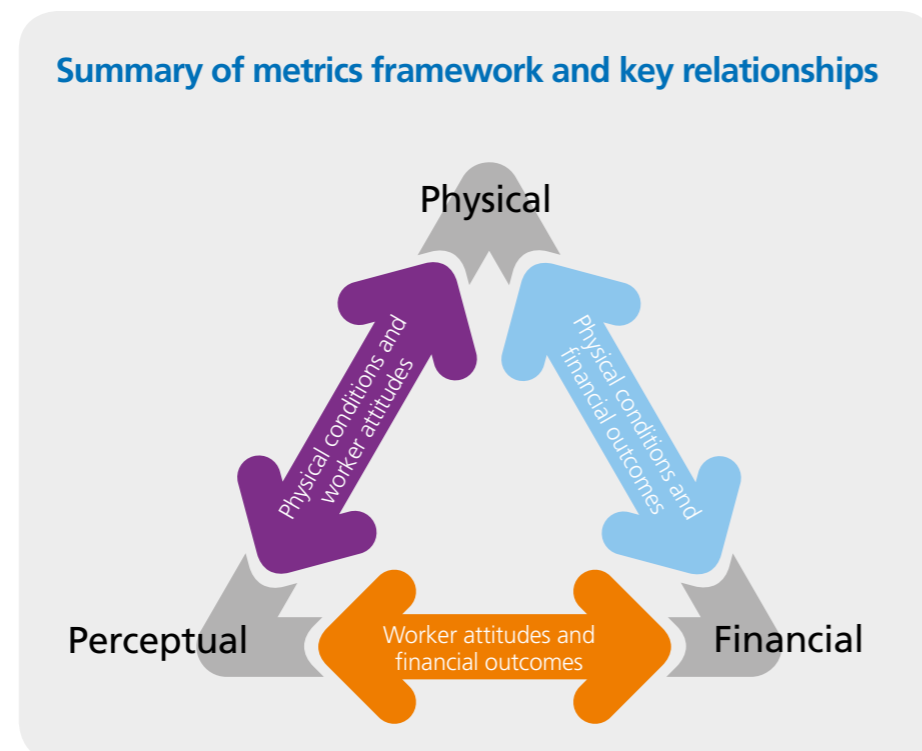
Summary of metrics framework and key relationships

Physical

Physical conditions and worker attitudes

Physical conditions and financial outcomes

Perceptual

Worker attitudes and financial outcomes

Financial